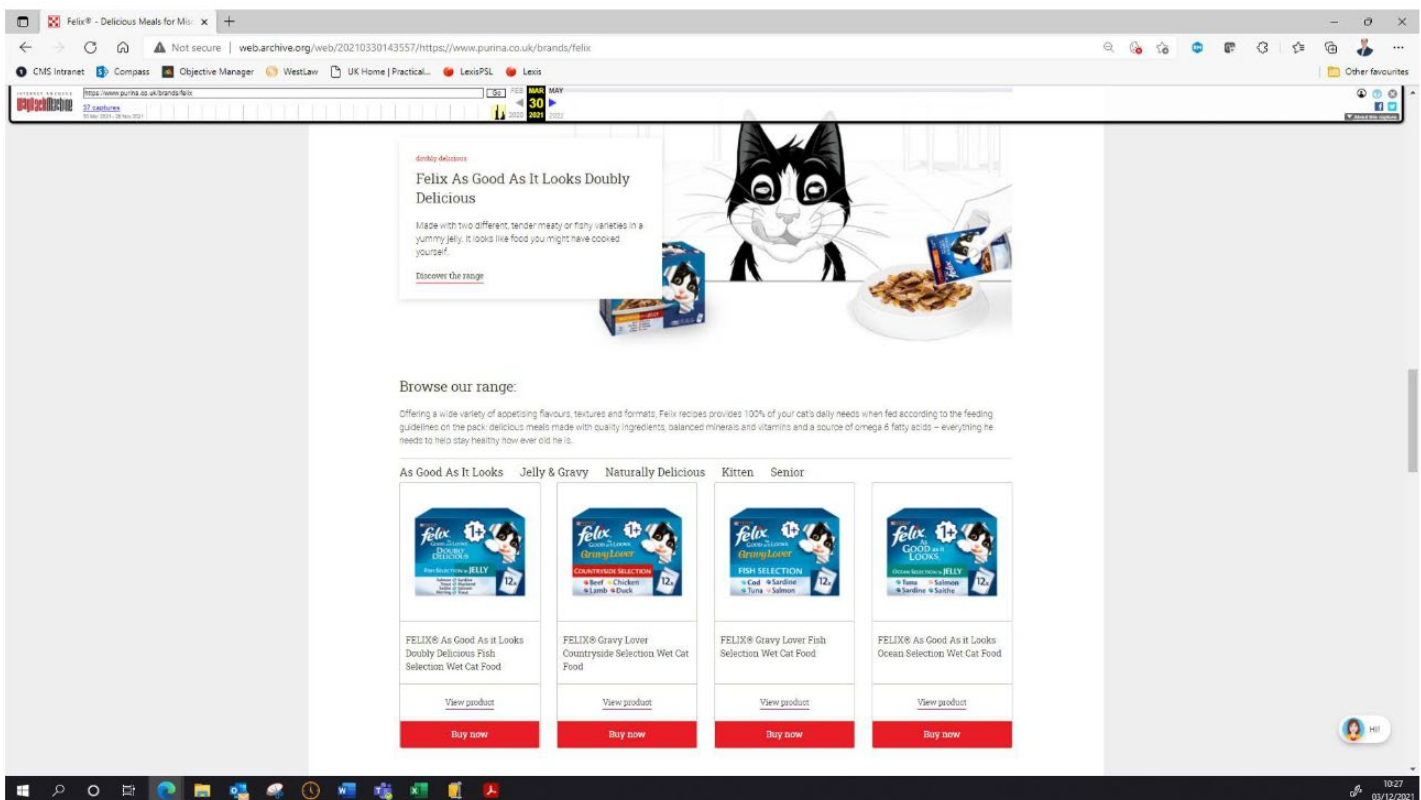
Felix® - Delicious Meals for Mis ×  +

Not secure | web.archive.org/web/20210330143557/https://www.purina.co.uk/brands/felix

CMS Intranet  Compass  Objective Manager  WestLaw  UK Home | Practical...  LexisPSL  Lexis  Other favourites

INTERNET ARCHIVE WaybackMachine  https://www.purina.co.uk/brands/felix  Go  FEB MAR MAY  30  2020 2021 2022  37 captures  30 Mar 2021 - 26 Nov 2021

doubly delicious

Felix As Good As It Looks Doubly Delicious

Made with two different, tender meaty or fishy varieties in a yummy jelly. It looks like food you might have cooked yourself.

Discover the range

Browse our range:

Offering a wide variety of appetising flavours, textures and formats, Felix recipes provides 100% of your cat's daily needs when fed according to the feeding guidelines on the pack: delicious meals made with quality ingredients, balanced minerals and vitamins and a source of omega 6 fatty acids – everything he needs to help stay healthy how ever old he is.

As Good As It Looks  Jelly & Gravy  Naturally Delicious  Kitten  Senior

felix 1+ GOOD AS IT LOOKS DOUBLY DELICIOUS FISH SELECTION in JELLY 12x

FELIX® As Good As it Looks Doubly Delicious Fish Selection Wet Cat Food

View product

Buy now

felix 1+ GOOD AS IT LOOKS Gravy Lover COUNTRYSIDE SELECTION Beef Chicken Lamb Duck 12x

FELIX® Gravy Lover Countryside Selection Wet Cat Food

View product

Buy now

felix 1+ GOOD AS IT LOOKS Gravy Lover FISH SELECTION Cod Sardine Tuna Salmon 12x

FELIX® Gravy Lover Fish Selection Wet Cat Food

View product

Buy now

felix 1+ AS GOOD AS IT LOOKS OCEAN SELECTION in JELLY Tuna Salmon Sardine Saithe 12x

FELIX® As Good As it Looks Ocean Selection Wet Cat Food

View product

Buy now

Hi!

10:27
03/12/2021